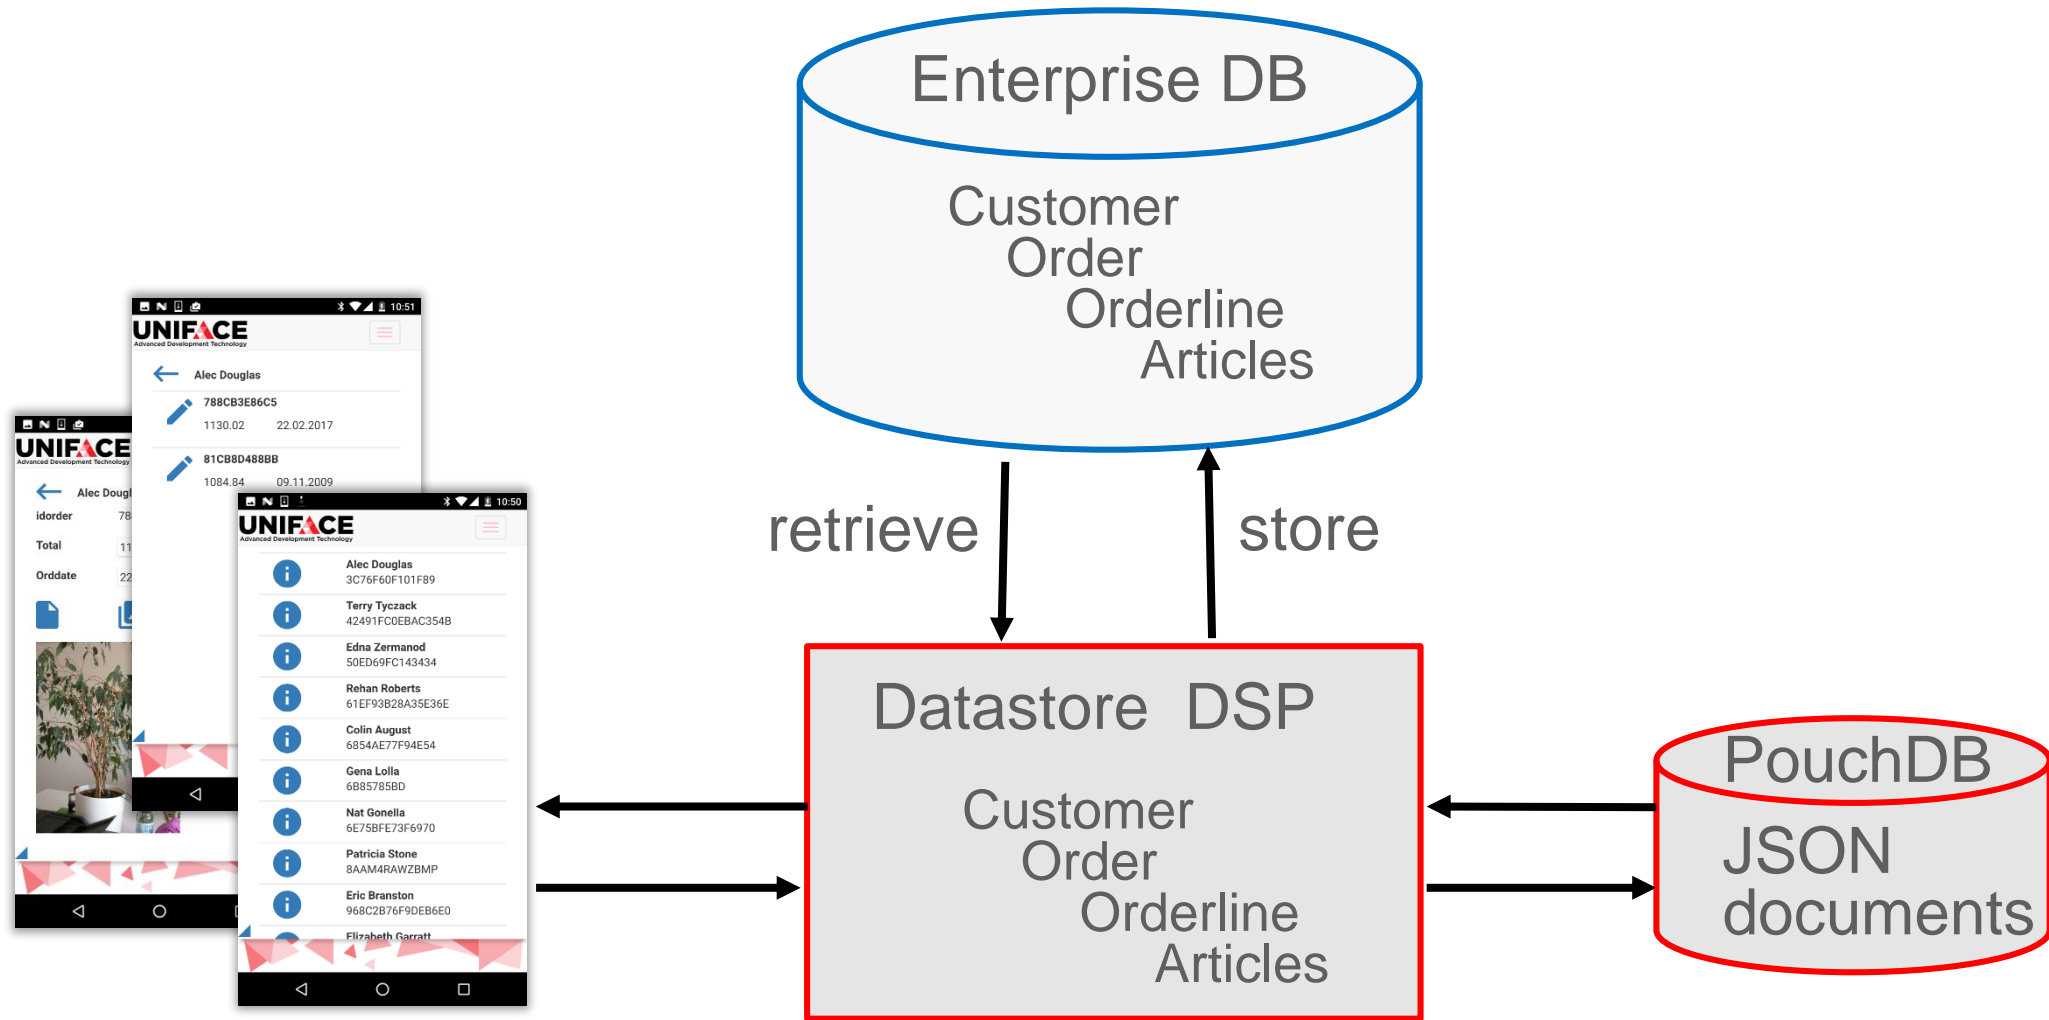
Enterprise DB

Customer
Order
Orderline
Articles

retrieve

store

10:51
UNIFACE
Advanced Development Technology
Alec Douglas
788CB3E86C5
1130.02 22.02.2017
81CB8D488BB
1084.84 09.11.2009

UNIFACE
Advanced Development Technology
Alec Dougl
idorder 78
Total 11
Orddate 22

10:50
UNIFACE
Advanced Development Technology
Alec Douglas
3C76F60F101F89
Terry Tyczack
42491FC0EBAC354B
Edna Zermanod
50ED69FC143434
Rehan Roberts
61EF93B28A35E36E
Colin August
6854AE77F94E54
Gena Lolla
6B85785BD
Nat Gonella
6E75BFE73F6970
Patricia Stone
8AAM4RAWZBMP
Eric Branston
968C2B76F9DEB6E0
Elizabeth Garratt

Datastore DSP

Customer
Order
Orderline
Articles

PouchDB
JSON
documents